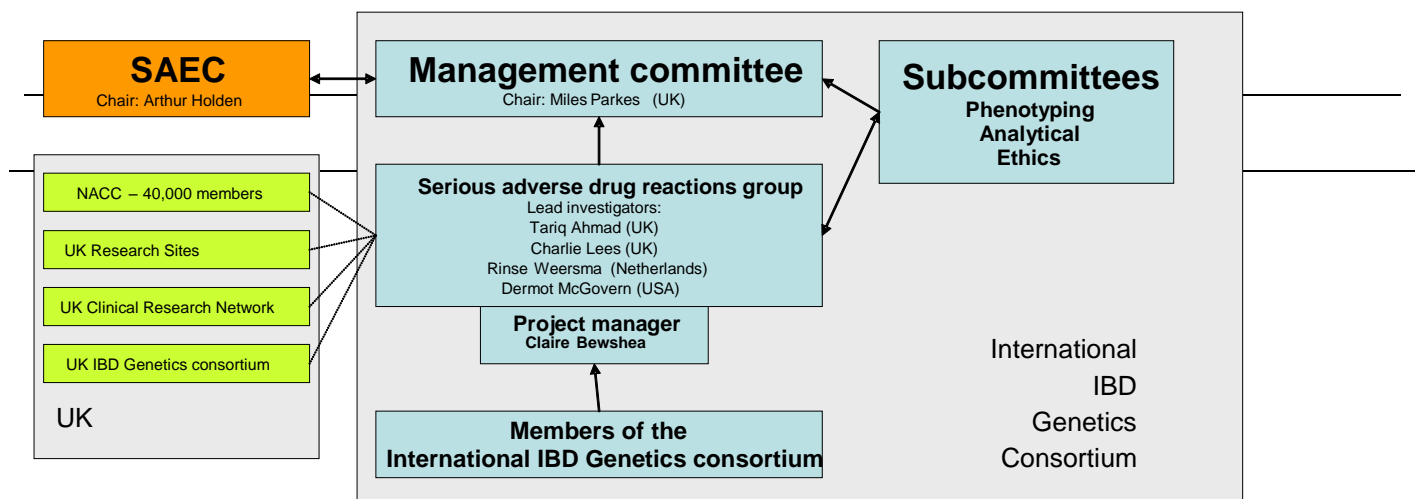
SAEC
Chair: Arthur Holden

Management committee
Chair: Miles Parkes (UK)

Subcommittees
Phenotyping
Analytical
Ethics

NACC – 40,000 members

UK Research Sites

UK Clinical Research Network

UK IBD Genetics consortium

UK

Serious adverse drug reactions group
Lead investigators:
Tariq Ahmad (UK)
Charlie Lees (UK)
Rinse Weersma (Netherlands)
Dermot McGovern (USA)

Project manager
Claire Bewshea

Members of the
International IBD Genetics consortium

International
IBD
Genetics
Consortium